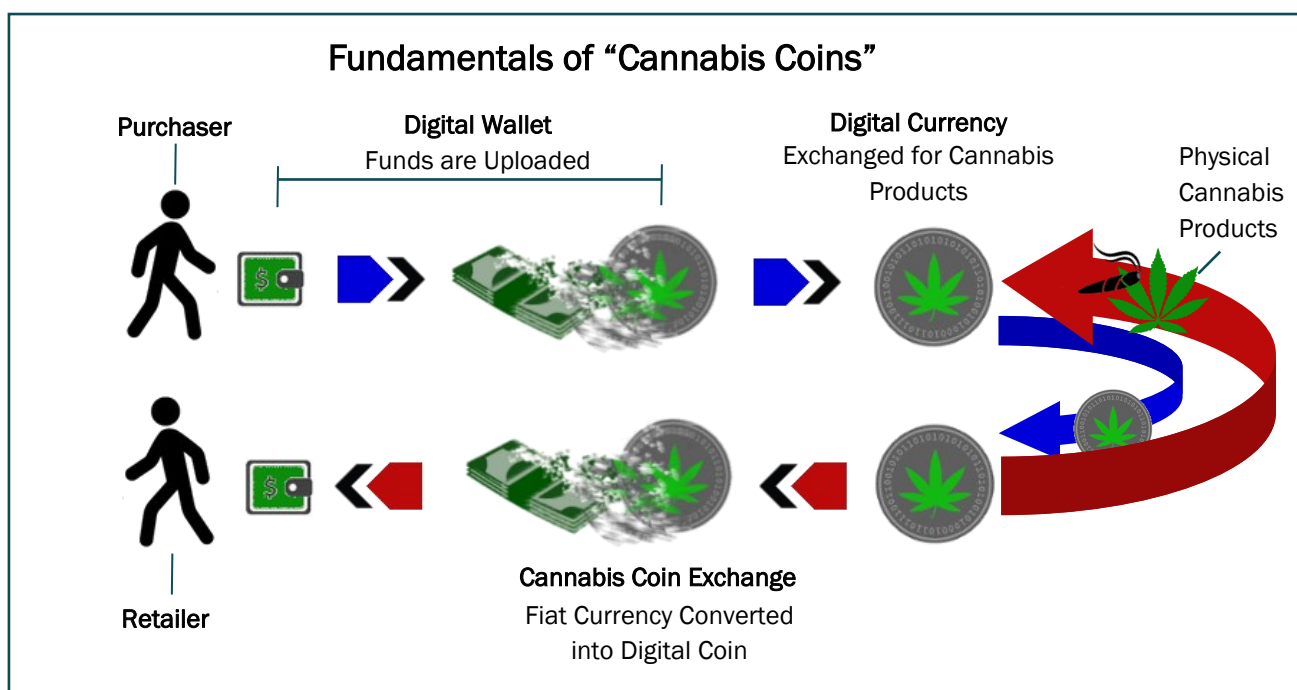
Fundamentals of "Cannabis Coins"

Purchaser

Digital Wallet
Funds are Uploaded

Digital Currency
Exchanged for Cannabis Products

Physical Cannabis Products

Retailer

Cannabis Coin Exchange
Fiat Currency Converted into Digital Coin